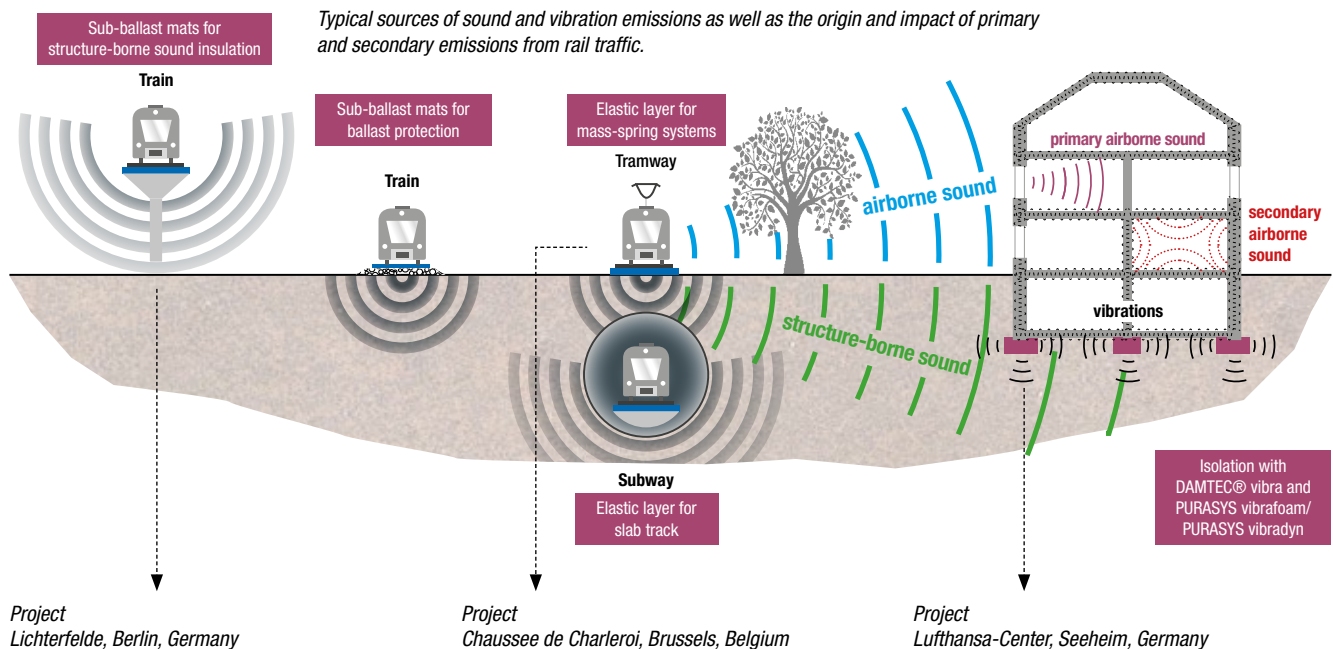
Sub-ballast mats for structure-borne sound insulation

Typical sources of sound and vibration emissions as well as the origin and impact of primary and secondary emissions from rail traffic.

Train

Sub-ballast mats for ballast protection

Train

Elastic layer for mass-spring systems

Tramway

airborne sound

primary airborne sound

secondary airborne sound

vibrations

structure-borne sound

Subway

Elastic layer for slab track

Isolation with DAMTEC® vibra and PURASYS vibrafoam/ PURASYS vibradyn

Project
Lichterfelde, Berlin, Germany

Project
Chaussee de Charleroi, Brussels, Belgium

Project
Lufthansa-Center, Seeheim, Germany